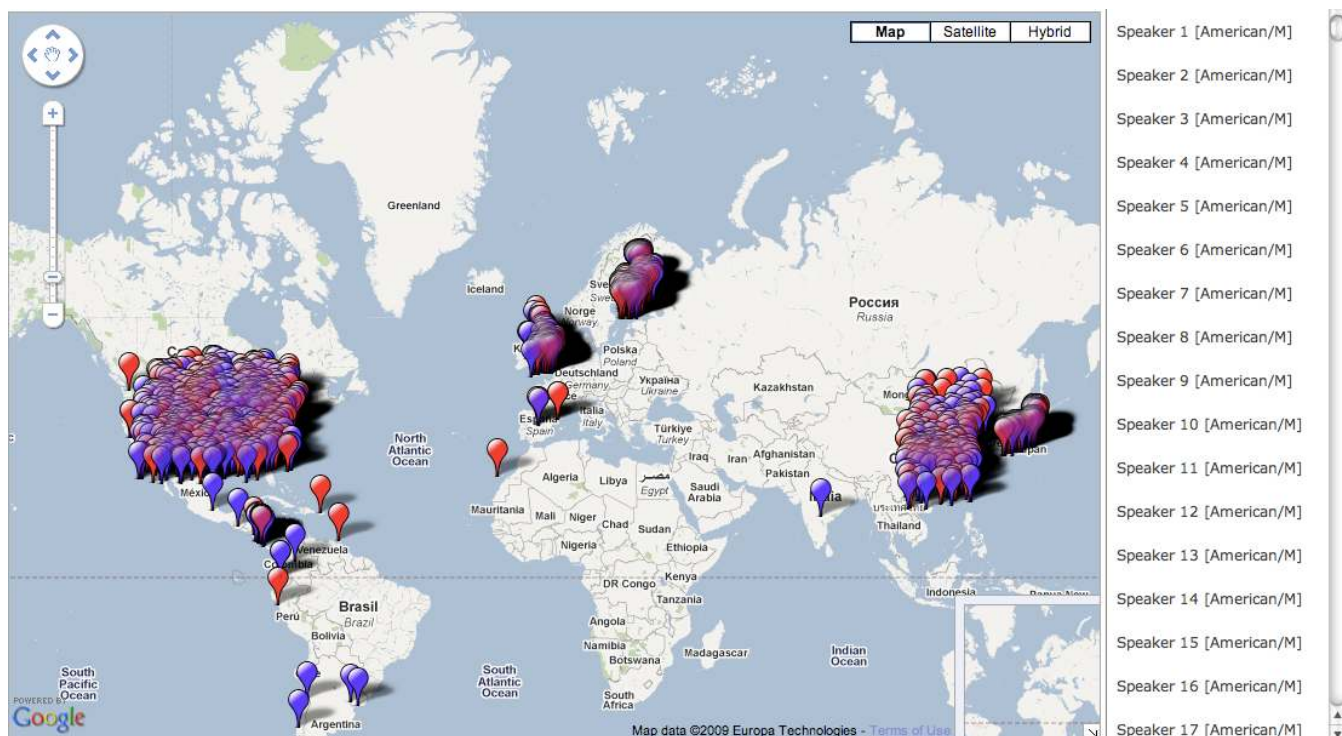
Map | Satellite | Hybrid

Greenland
Iceland
Sverige
Sweden
Norge
Norway
Polska
Poland
Deutschland
Germany
Україна
Ukraine
España
Spain
Italia
Italy
Türkiye
Turkey
Россия
Russia
Kazakhstan
Mongolia
Japan
Afghanistan
Pakistan
Iraq
Iran
India
Thailand
Indonesia
Papua New
North Atlantic Ocean
Algeria
Libya
مصر
Egypt
Saudi Arabia
Mauritania
Mali
Niger
Chad
Sudan
Nigeria
Ethiopia
Kenya
DR Congo
Tanzania
Angola
Namibia
Botswana
Madagascar
South Africa
Indian Ocean
México
Venezuela
Colombia
Brasil
Brazil
Perú
Bolivia
Argentina
South Pacific Ocean
South Atlantic Ocean
POWERED BY
Google
Map data ©2009 Europa Technologies - Terms of Use

Speaker 1 [American/M]
Speaker 2 [American/M]
Speaker 3 [American/M]
Speaker 4 [American/M]
Speaker 5 [American/M]
Speaker 6 [American/M]
Speaker 7 [American/M]
Speaker 8 [American/M]
Speaker 9 [American/M]
Speaker 10 [American/M]
Speaker 11 [American/M]
Speaker 12 [American/M]
Speaker 13 [American/M]
Speaker 14 [American/M]
Speaker 15 [American/M]
Speaker 16 [American/M]
Speaker 17 [American/M]